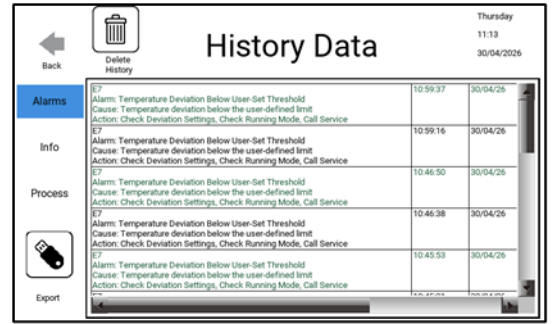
Back

Delete History

History Data

Thursday
11:13
30/04/2026

Alarms

Info

Process

Export

| | | |
|---|---|---|
| E7<br>Alarm: Temperature Deviation Below User-Set Threshold<br>Cause: Temperature deviation below the user-defined limit<br>Action: Check Deviation Settings, Check Running Mode, Call Service | 10:59:37 | 30/04/26 |
| E7<br>Alarm: Temperature Deviation Below User-Set Threshold<br>Cause: Temperature deviation below the user-defined limit<br>Action: Check Deviation Settings, Check Running Mode, Call Service | 10:59:16 | 30/04/26 |
| E7<br>Alarm: Temperature Deviation Below User-Set Threshold<br>Cause: Temperature deviation below the user-defined limit<br>Action: Check Deviation Settings, Check Running Mode, Call Service | 10:46:50 | 30/04/26 |
| E7<br>Alarm: Temperature Deviation Below User-Set Threshold<br>Cause: Temperature deviation below the user-defined limit<br>Action: Check Deviation Settings, Check Running Mode, Call Service | 10:46:38 | 30/04/26 |
| E7<br>Alarm: Temperature Deviation Below User-Set Threshold<br>Cause: Temperature deviation below the user-defined limit<br>Action: Check Deviation Settings, Check Running Mode, Call Service | 10:45:53 | 30/04/26 |
| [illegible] | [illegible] | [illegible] |